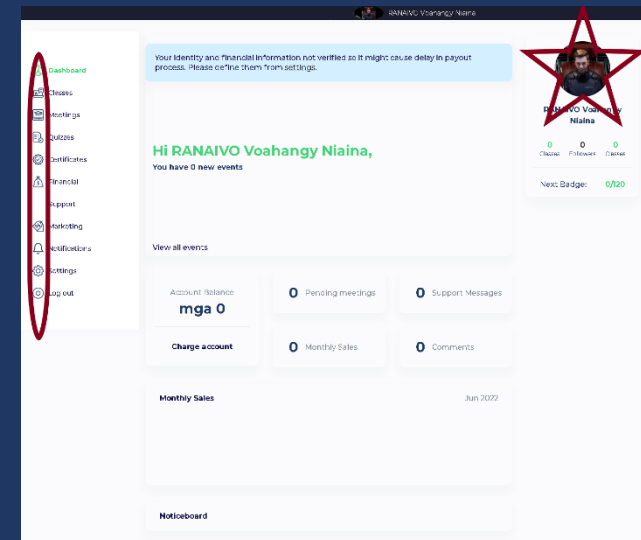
RANAIVO Voahangy Niaina

Dashboard
Classes
Meetings
Quizzes
Certificates
Financial
Support
Marketing
Notifications
Settings
Log out

Your identity and financial information not verified so it might cause delay in payout process. Please define them from settings.

Hi RANAIVO Voahangy Niaina,
You have 0 new events

View all events

RANAIVO Voahangy Niaina
0 Classes
0 Followers
0 Classes
Next Badge: 0/120

Account Balance
mga 0
Charge account

0 Pending meetings
0 Support Messages
0 Monthly Sales
0 Comments

Monthly Sales
Jun 2022

Noticeboard